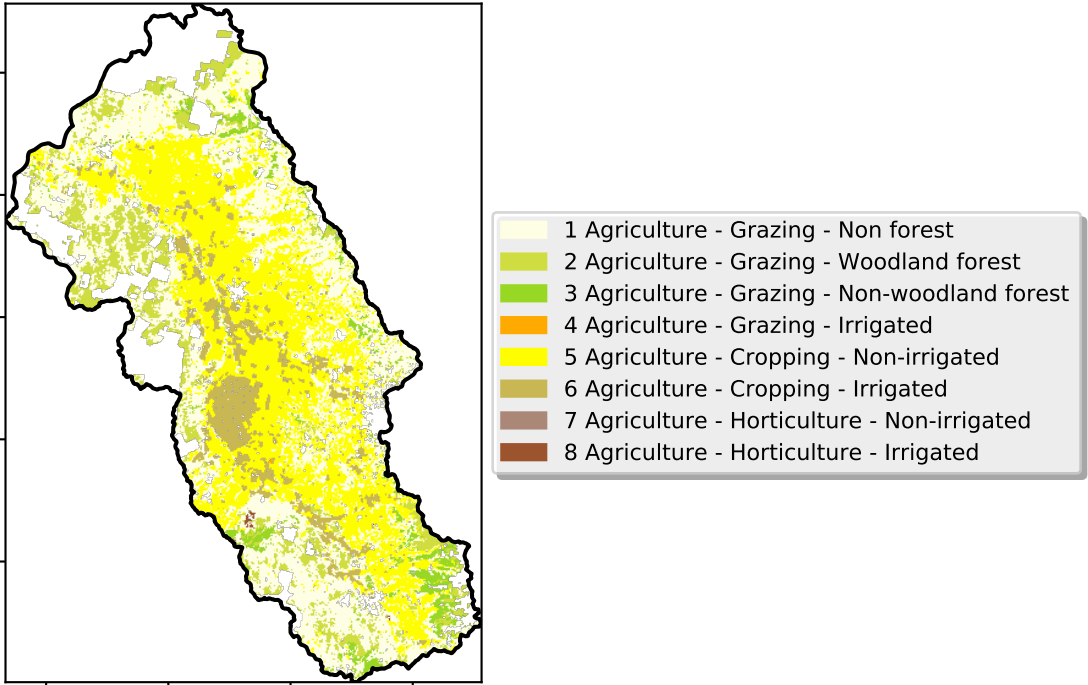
1 Agriculture - Grazing - Non forest
2 Agriculture - Grazing - Woodland forest
3 Agriculture - Grazing - Non-woodland forest
4 Agriculture - Grazing - Irrigated
5 Agriculture - Cropping - Non-irrigated
6 Agriculture - Cropping - Irrigated
7 Agriculture - Horticulture - Non-irrigated
8 Agriculture - Horticulture - Irrigated